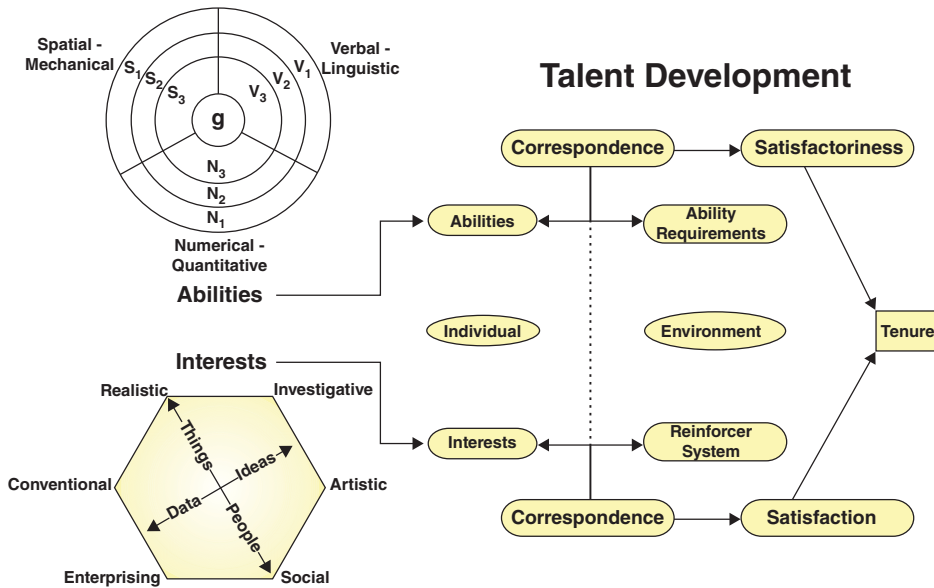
Spatial - Mechanical
$S_1$
$S_2$
$S_3$
g
$V_3$
$V_2$
$V_1$
Verbal - Linguistic
$N_3$
$N_2$
$N_1$
Numerical - Quantitative

Talent Development

Correspondence
Satisfactoriness
Abilities
Ability Requirements
Abilities
Individual
Environment
Tenure
Interests
Realistic
Investigative
Things
Ideas
Data
People
Conventional
Artistic
Enterprising
Social
Interests
Reinforcer System
Correspondence
Satisfaction